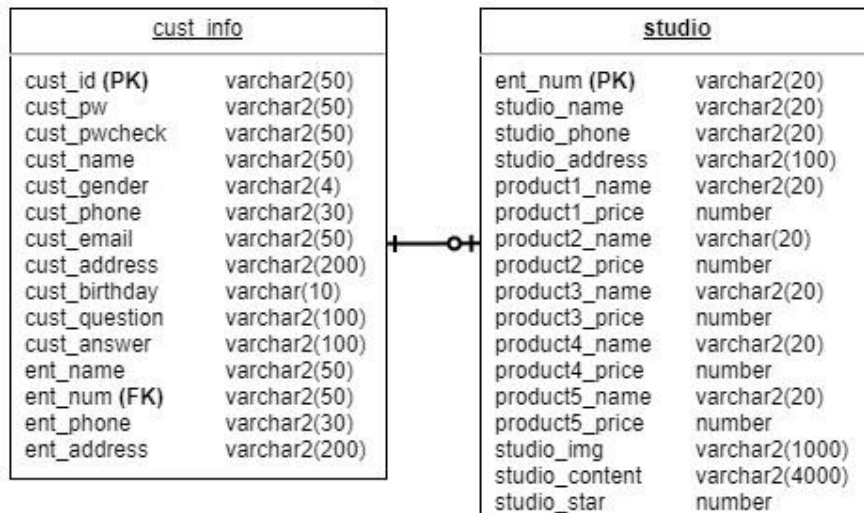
cust_info

| | |
|---|---|
| cust_id (PK) | varchar2(50) |
| cust_pw | varchar2(50) |
| cust_pwcheck | varchar2(50) |
| cust_name | varchar2(50) |
| cust_gender | varchar2(4) |
| cust_phone | varchar2(30) |
| cust_email | varchar2(50) |
| cust_address | varchar2(200) |
| cust_birthday | varchar(10) |
| cust_question | varchar2(100) |
| cust_answer | varchar2(100) |
| ent_name | varchar2(50) |
| ent_num (FK) | varchar2(50) |
| ent_phone | varchar2(30) |
| ent_address | varchar2(200) |

studio

| | |
|---|---|
| ent_num (PK) | varchar2(20) |
| studio_name | varchar2(20) |
| studio_phone | varchar2(20) |
| studio_address | varchar2(100) |
| product1_name | varcher2(20) |
| product1_price | number |
| product2_name | varchar(20) |
| product2_price | number |
| product3_name | varchar2(20) |
| product3_price | number |
| product4_name | varchar2(20) |
| product4_price | number |
| product5_name | varchar2(20) |
| product5_price | number |
| studio_img | varchar2(1000) |
| studio_content | varchar2(4000) |
| studio_star | number |